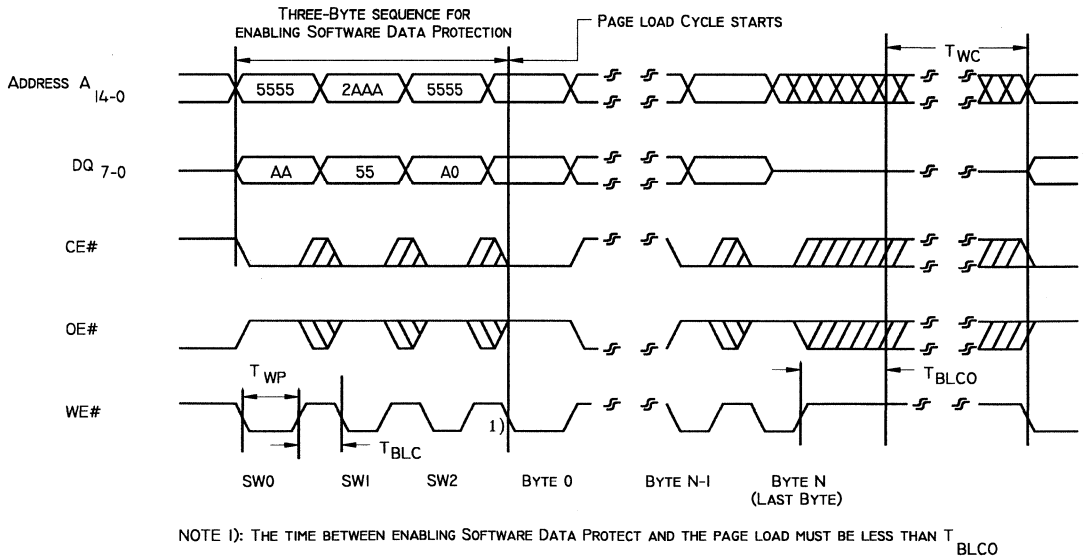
THREE-BYTE SEQUENCE FOR ENABLING SOFTWARE DATA PROTECTION

PAGE LOAD CYCLE STARTS

$T_{WC}$

ADDRESS $A_{14-0}$

5555

2AAA

5555

DQ $_{7-0}$

AA

55

A0

CE#

OE#

$T_{WP}$

$T_{BLCO}$

WE#

$T_{BLC}$

1)

SW0

SW1

SW2

BYTE 0

BYTE N-1

BYTE N
(LAST BYTE)

NOTE 1): THE TIME BETWEEN ENABLING SOFTWARE DATA PROTECT AND THE PAGE LOAD MUST BE LESS THAN $T_{BLCO}$